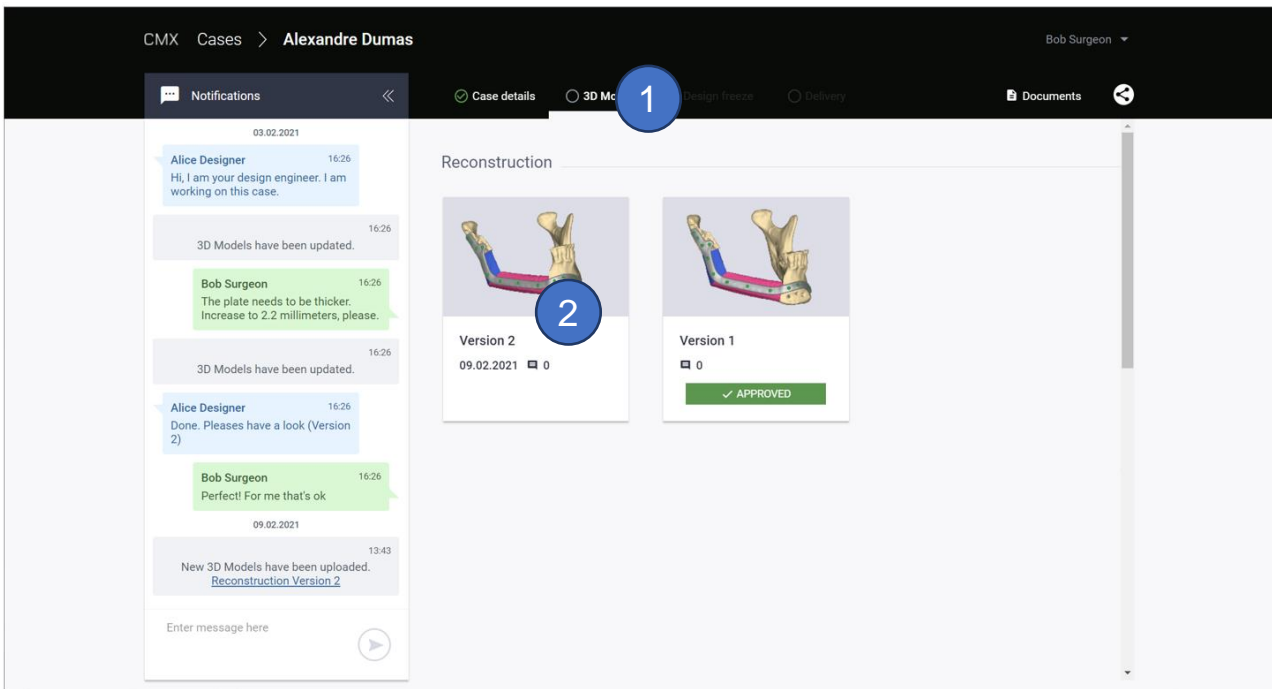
CMX Cases > **Alexandre Dumas**

Bob Surgeon

Notifications

Case details 3D Mo 1 Design freeze Delivery

Documents

03.02.2021

Alice Designer 16:26
Hi, I am your design engineer. I am working on this case.

16:26
3D Models have been updated.

Bob Surgeon 16:26
The plate needs to be thicker. Increase to 2.2 millimeters, please.

16:26
3D Models have been updated.

Alice Designer 16:26
Done. Pleases have a look (Version 2)

Bob Surgeon 16:26
Perfect! For me that's ok

09.02.2021

13:43
New 3D Models have been uploaded.
Reconstruction Version 2

Enter message here

Reconstruction

2

Version 2
09.02.2021 0

Version 1
0
✓ APPROVED